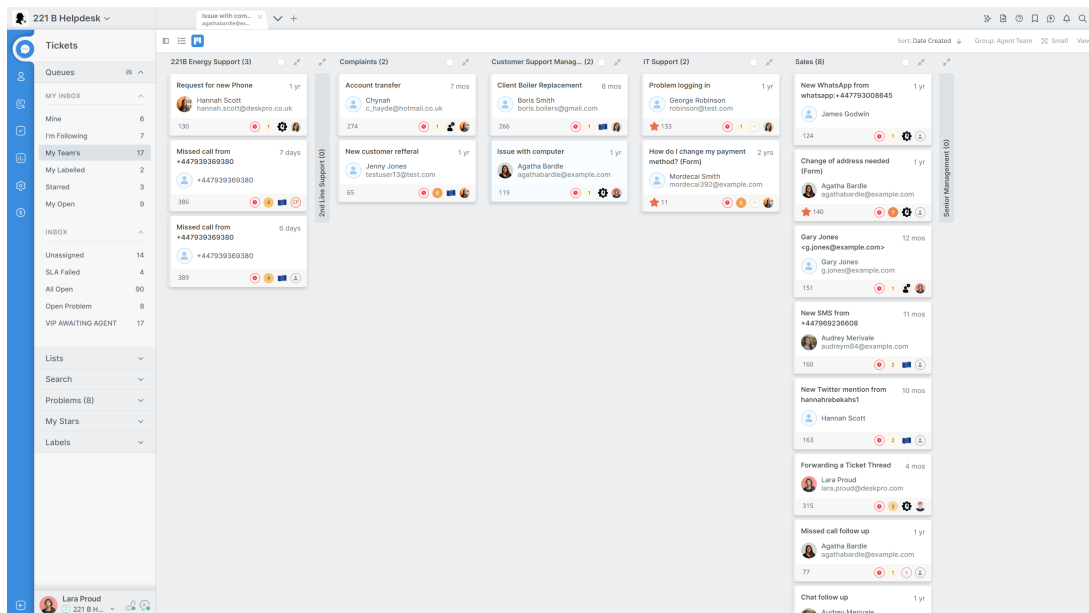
221 B Helpdesk

Issue with com... agathabardle@ex...

Sort: Date Created Group: Agent Team Small View

Tickets

Queues

MY INBOX

Mine 6
I'm Following 7
My Team's 17
My Labelled 2
Starred 3
My Open 9

INBOX

Unassigned 14
SLA Failed 4
All Open 90
Open Problem 8
VIP AWAITING AGENT 17

Lists
Search
Problems (8)
My Stars
Labels

Lara Proud
221 B H...

221B Energy Support (3)

Request for new Phone 1 yr
Hannah Scott
hannah.scott@deskpro.co.uk
130

Missed call from +447939369380 7 days
+447939369380
386

Missed call from +447939369380 6 days
+447939369380
389

2nd Line Support (0)

Complaints (2)

Account transfer 7 mos
Chynah
c_hayde@hotmail.co.uk
274

New customer refferal 1 yr
Jenny Jones
testuser13@test.com
65

Customer Support Manag... (2)

Client Boiler Replacement 8 mos
Boris Smith
boris.boilers@gmail.com
266

Issue with computer 1 yr
Agatha Bardle
agathabardle@example.com
119

IT Support (2)

Problem logging in 1 yr
George Robinson
robinson@test.com
133

How do I change my payment method? (Form) 2 yrs
Mordecai Smith
mordecai392@example.com
11

Sales (8)

New WhatsApp from whatsapp:+447793008645 1 yr
James Godwin
124

Change of address needed (Form) 1 yr
Agatha Bardle
agathabardle@example.com
140

Gary Jones <g.jones@example.com> 12 mos
Gary Jones
g.jones@example.com
151

New SMS from +447969236608 11 mos
Audrey Merivale
audreym84@example.com
160

New Twitter mention from hannahrebekahs1 10 mos
Hannah Scott
163

Forwarding a Ticket Thread 4 mos
Lara Proud
lara.proud@deskpro.com
315

Missed call follow up 1 yr
Agatha Bardle
agathabardle@example.com
77

Chat follow up 1 yr
Audrey Merivale

Senior Management (0)